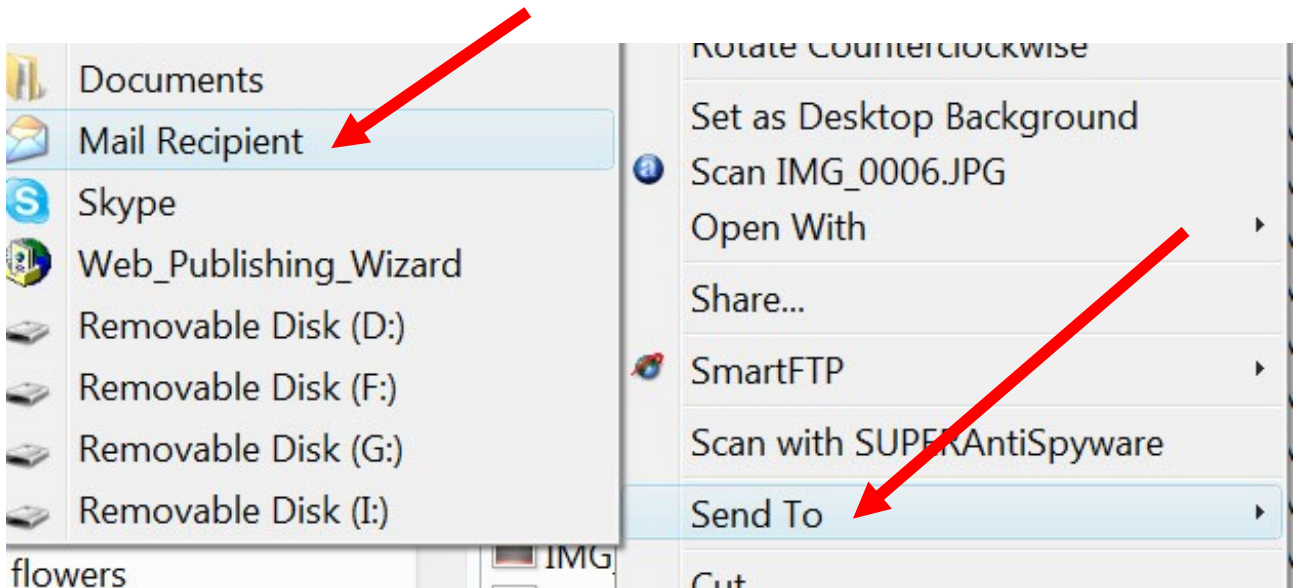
Documents
Mail Recipient
Skype
Web_Publishing_Wizard
Removable Disk (D:)
Removable Disk (F:)
Removable Disk (G:)
Removable Disk (I:)
flowers

Rotate Counterclockwise
Set as Desktop Background
Scan IMG_0006.JPG
Open With
Share...
SmartFTP
Scan with SUPERAntiSpyware
Send To
IMG
Cut